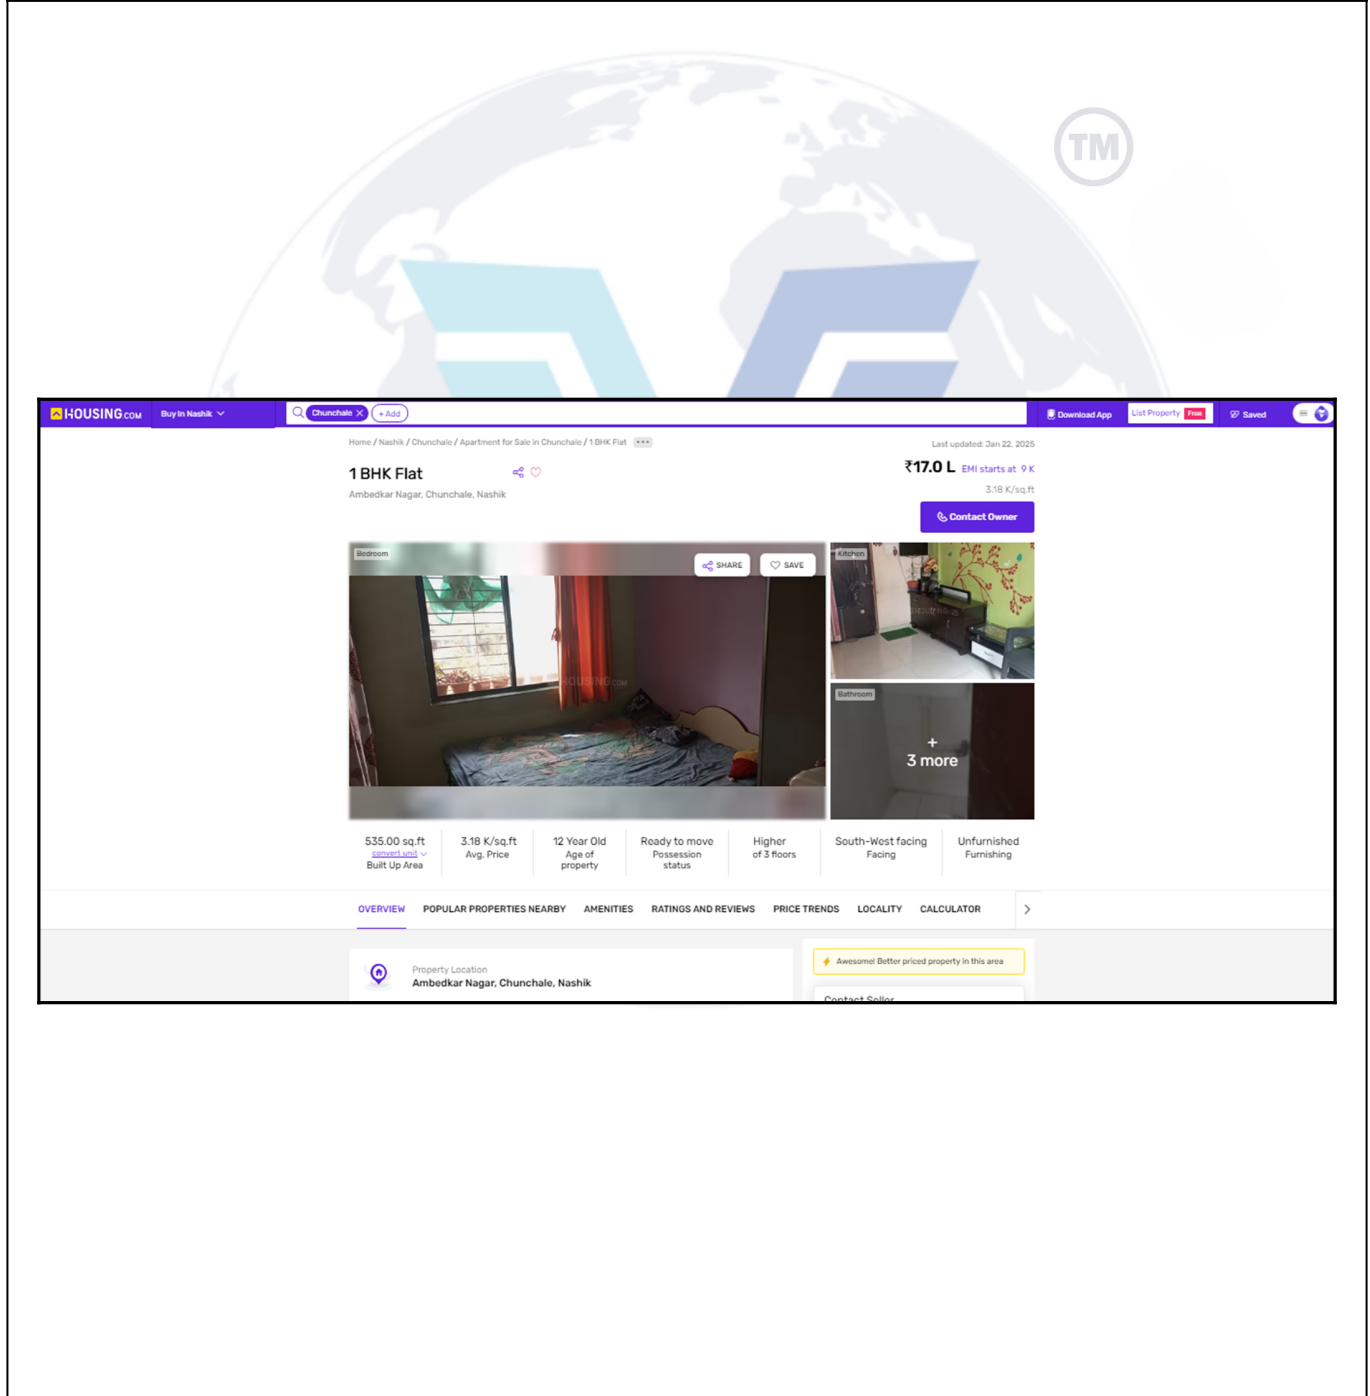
TM

HOUSING.com Buy In Nashik Chunchale + Add Download App List Property Free Saved

Home / Nashik / Chunchale / Apartment for Sale in Chunchale / 1 BHK Flat

Last updated: Jan 22, 2025

1 BHK Flat

Ambedkar Nagar, Chunchale, Nashik

₹17.0 L EMI starts at 9 K

3.18 K/sq.ft

Contact Owner

Bedroom SHARE SAVE

Kitchen

Bathroom

+ 3 more

| 535.00 sq.ft convert unit Built Up Area | 3.18 K/sq.ft Avg. Price | 12 Year Old Age of property | Ready to move Possession status | Higher of 3 floors | South-West facing Facing | Unfurnished Furnishing |
|---|---|---|---|---|---|---|

OVERVIEW POPULAR PROPERTIES NEARBY AMENITIES RATINGS AND REVIEWS PRICE TRENDS LOCALITY CALCULATOR

Property Location
Ambedkar Nagar, Chunchale, Nashik

Awesome! Better priced property in this area

Contact Seller